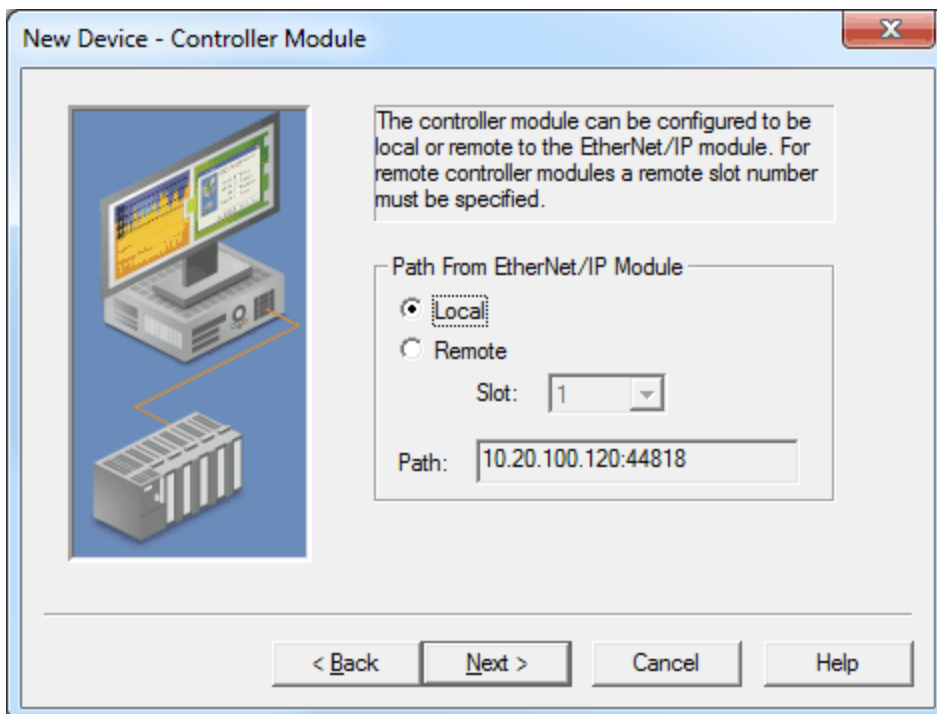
New Device - Controller Module

The controller module can be configured to be local or remote to the EtherNet/IP module. For remote controller modules a remote slot number must be specified.

Path From EtherNet/IP Module

Local

Remote

Slot: 1

Path: 10.20.100.120:44818

< Back

Next >

Cancel

Help